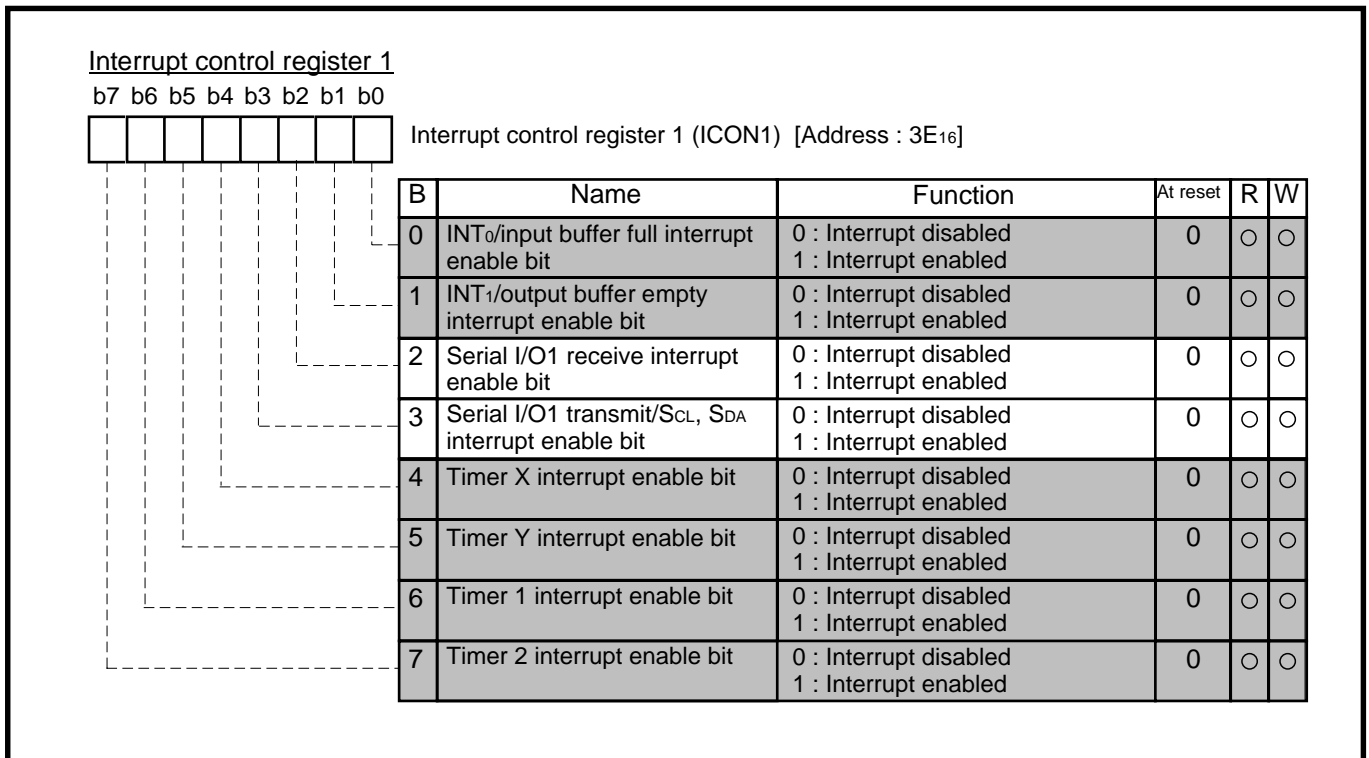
Interrupt control register 1

b7 b6 b5 b4 b3 b2 b1 b0

Interrupt control register 1 (ICON1) [Address : $3E_{16}$]

| B | Name | Function | At reset | R | W |
|---|---|---|---|---|---|
| 0 | $INT_0$/input buffer full interrupt enable bit | 0 : Interrupt disabled 1 : Interrupt enabled | 0 | ○ | ○ |
| 1 | $INT_1$/output buffer empty interrupt enable bit | 0 : Interrupt disabled 1 : Interrupt enabled | 0 | ○ | ○ |
| 2 | Serial I/O1 receive interrupt enable bit | 0 : Interrupt disabled 1 : Interrupt enabled | 0 | ○ | ○ |
| 3 | Serial I/O1 transmit/$S_{CL}$, $S_{DA}$ interrupt enable bit | 0 : Interrupt disabled 1 : Interrupt enabled | 0 | ○ | ○ |
| 4 | Timer X interrupt enable bit | 0 : Interrupt disabled 1 : Interrupt enabled | 0 | ○ | ○ |
| 5 | Timer Y interrupt enable bit | 0 : Interrupt disabled 1 : Interrupt enabled | 0 | ○ | ○ |
| 6 | Timer 1 interrupt enable bit | 0 : Interrupt disabled 1 : Interrupt enabled | 0 | ○ | ○ |
| 7 | Timer 2 interrupt enable bit | 0 : Interrupt disabled 1 : Interrupt enabled | 0 | ○ | ○ |